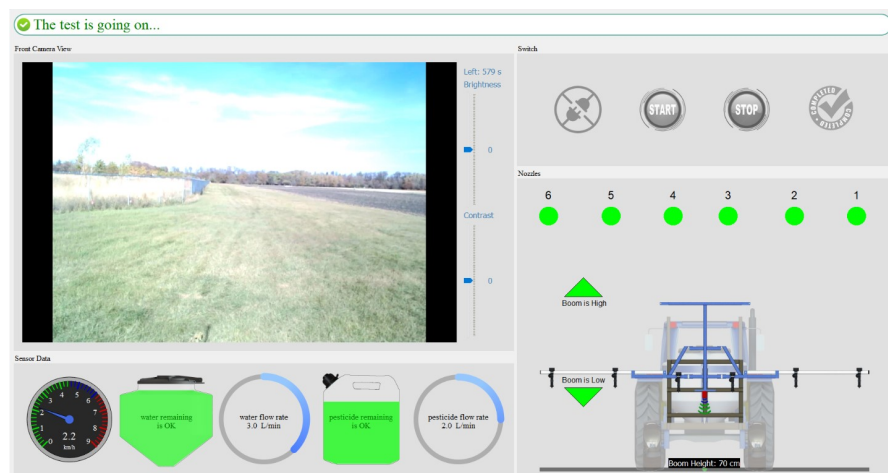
The test is going on...

Front Camera View

Left: 579 s
Brightness
0
Contrast
0

Switch

START
STOP
COMPLETED MISSION

Nozzles

6 5 4 3 2 1

Boom is High

Boom is Low

Boom Height: 70 cm

Sensor Data

0 1 2 3 4 5 6 7 8 9
2.2
km/h

water remaining is OK

water flow rate 3.0 L/min

pesticide remaining is OK

pesticide flow rate 2.0 L/min